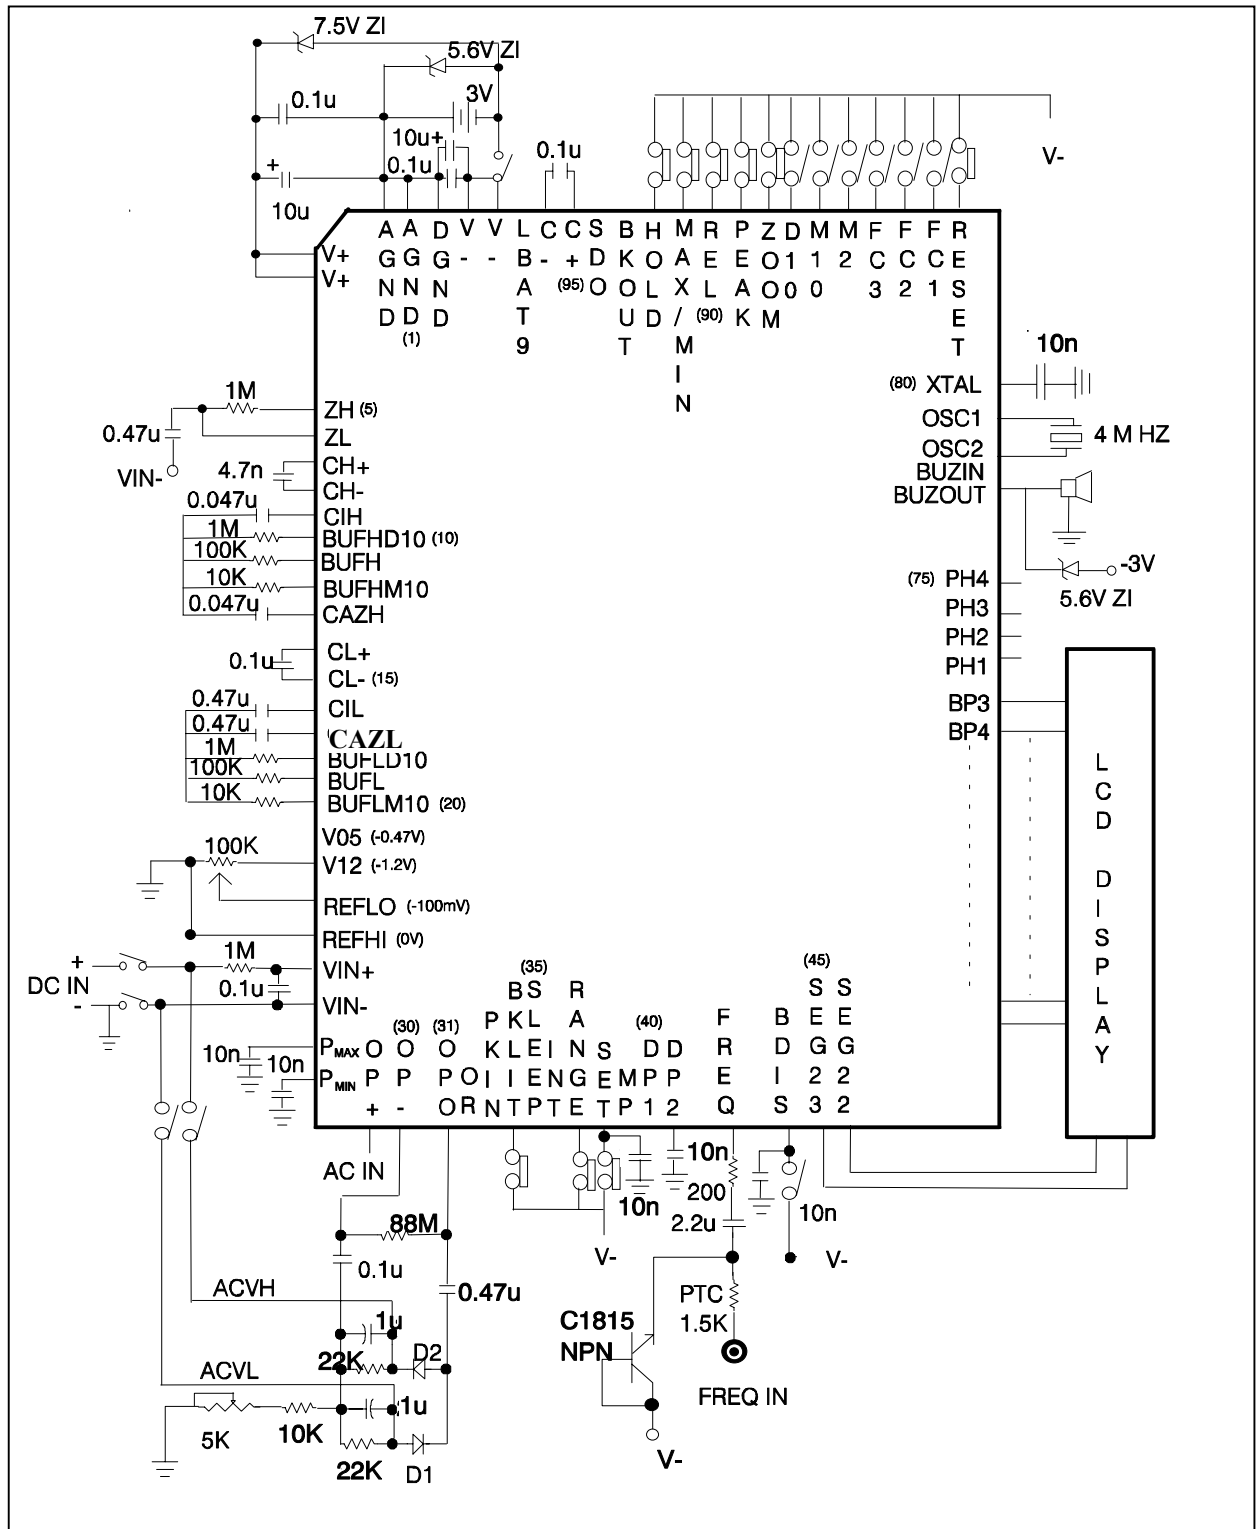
7.5V ZI
5.6V ZI
0.1u
3V
10u+
0.1u
+
10u
0.1u
V-

AGND (1)
AGND
DGND
V-
V-
LBAT9
C-
C+ (95)
SDO
BKOUT
HOLD
MAX/MIN
REL (90)
PEAK
ZOOM
D10
M10
M2
FC3
FC2
FC1
RESET

V+
V+

10n
(80) XTAL
OSC1
OSC2
4 M HZ
BUZIN
BUZOUT
-3V
5.6V ZI
(75) PH4
PH3
PH2
PH1
BP3
BP4

LCD DISPLAY

1M
0.47u
VIN-
ZH (5)
ZL
4.7n
CH+
CH-
0.047u
CIH
1M
BUFHD10 (10)
100K
BUFH
10K
BUFHM10
0.047u
CAZH
0.1u
CL+
CL- (15)
0.47u
CIL
0.47u
CAZL
1M
BUFLD10
100K
BUFL
10K
BUFLM10 (20)
V05 (-0.47V)
100K
V12 (-1.2V)
REFLO (-100mV)
REFHI (0V)
+
DC IN
-
1M
VIN+
0.1u
VIN-
10n
PMAX
10n
PMIN

OP+ (30)
OP- (31)
OPOR
PKLIN
BKLIT (35)
SLEEP
RANGE
SET
MP1
DP1 (40)
DP2
FREQ
BDIS
SEG23 (45)
SEG22

AC IN
88M
0.1u
0.47u
ACVH
1u
22K
D2
ACVL
1u
5K
10K
22K
D1
V-
10n
10n
200
2.2u
10n
V-
PTC
1.5K
C1815
NPN
FREQ IN
V-